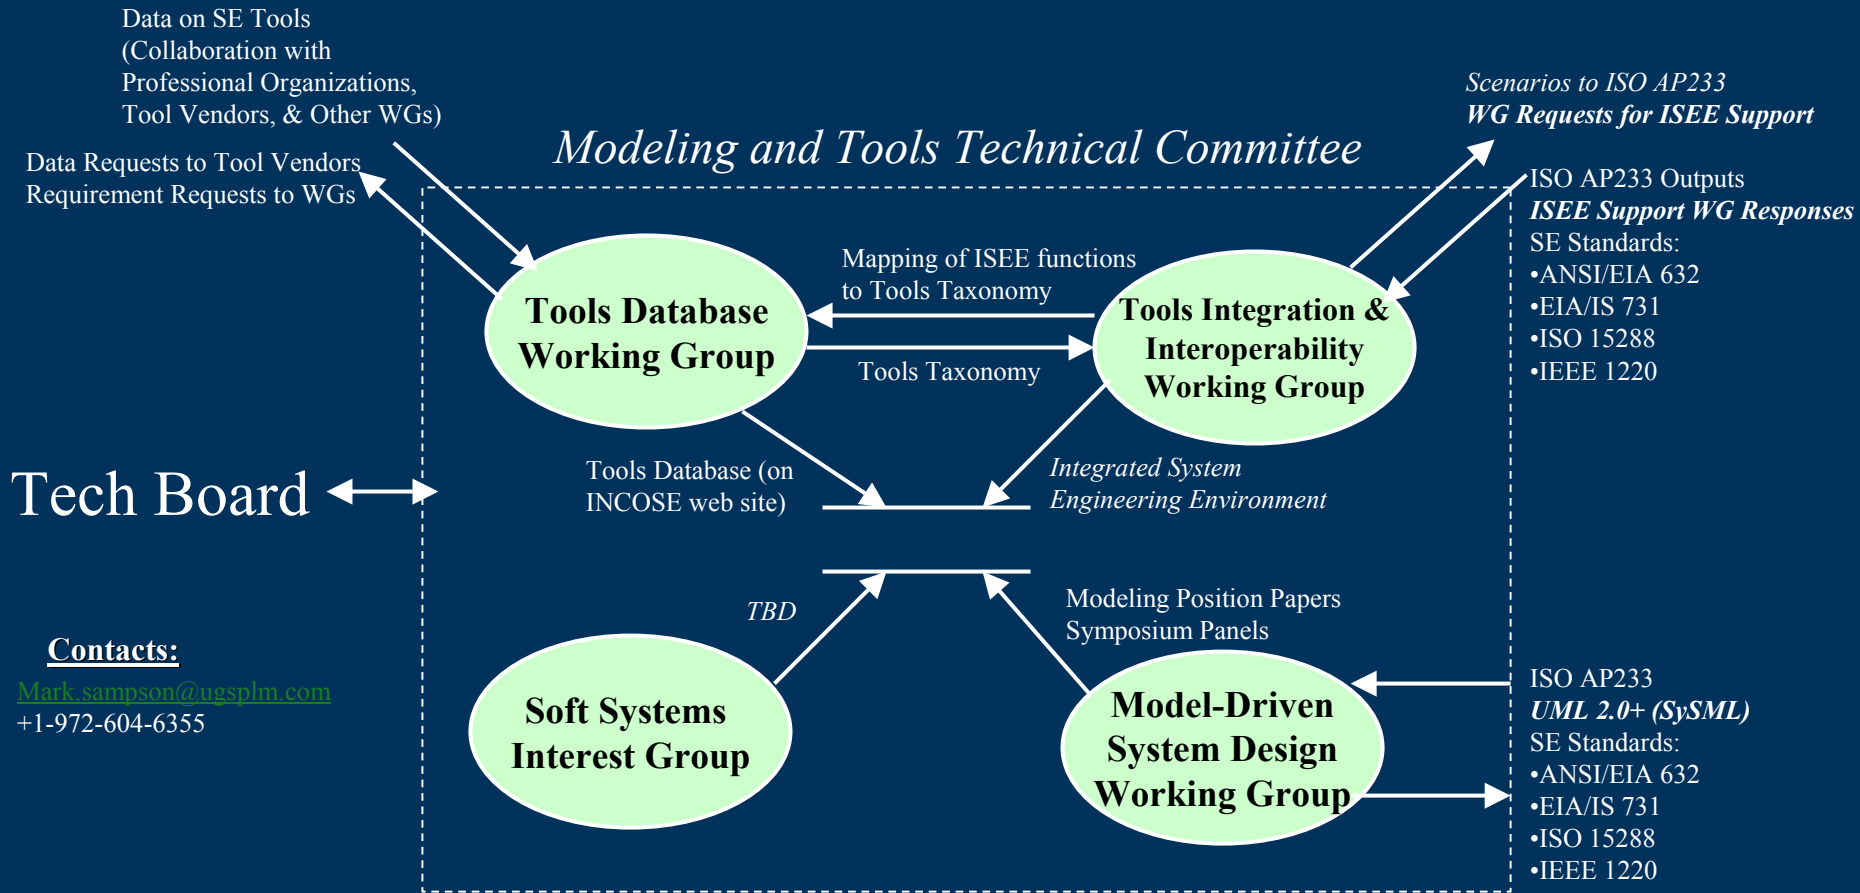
Data on SE Tools (Collaboration with Professional Organizations, Tool Vendors, & Other WGs)

Data Requests to Tool Vendors
Requirement Requests to WGs

Modeling and Tools Technical Committee

Scenarios to ISO AP233
WG Requests for ISEE Support

ISO AP233 Outputs
ISEE Support WG Responses
SE Standards:
•ANSI/EIA 632
•EIA/IS 731
•ISO 15288
•IEEE 1220

Mapping of ISEE functions to Tools Taxonomy

Tools Database Working Group

Tools Taxonomy

Tools Integration & Interoperability Working Group

Tools Database (on INCOSE web site)

Integrated System Engineering Environment

Tech Board

TBD

Modeling Position Papers
Symposium Panels

Contacts:
Mark.sampson@ugsplm.com
+1-972-604-6355

Soft Systems Interest Group

Model-Driven System Design Working Group

ISO AP233
UML 2.0+ (SySML)
SE Standards:
•ANSI/EIA 632
•EIA/IS 731
•ISO 15288
•IEEE 1220